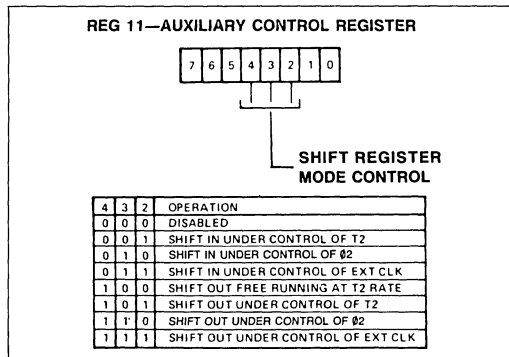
REG 11—AUXILIARY CONTROL REGISTER

7 6 5 4 3 2 1 0

SHIFT REGISTER MODE CONTROL

| 4 | 3 | 2 | OPERATION |
|---|---|---|---|
| 0 | 0 | 0 | DISABLED |
| 0 | 0 | 1 | SHIFT IN UNDER CONTROL OF T2 |
| 0 | 1 | 0 | SHIFT IN UNDER CONTROL OF Ø2 |
| 0 | 1 | 1 | SHIFT IN UNDER CONTROL OF EXT CLK |
| 1 | 0 | 0 | SHIFT OUT FREE RUNNING AT T2 RATE |
| 1 | 0 | 1 | SHIFT OUT UNDER CONTROL OF T2 |
| 1 | 1 | 0 | SHIFT OUT UNDER CONTROL OF Ø2 |
| 1 | 1 | 1 | SHIFT OUT UNDER CONTROL OF EXT CLK |